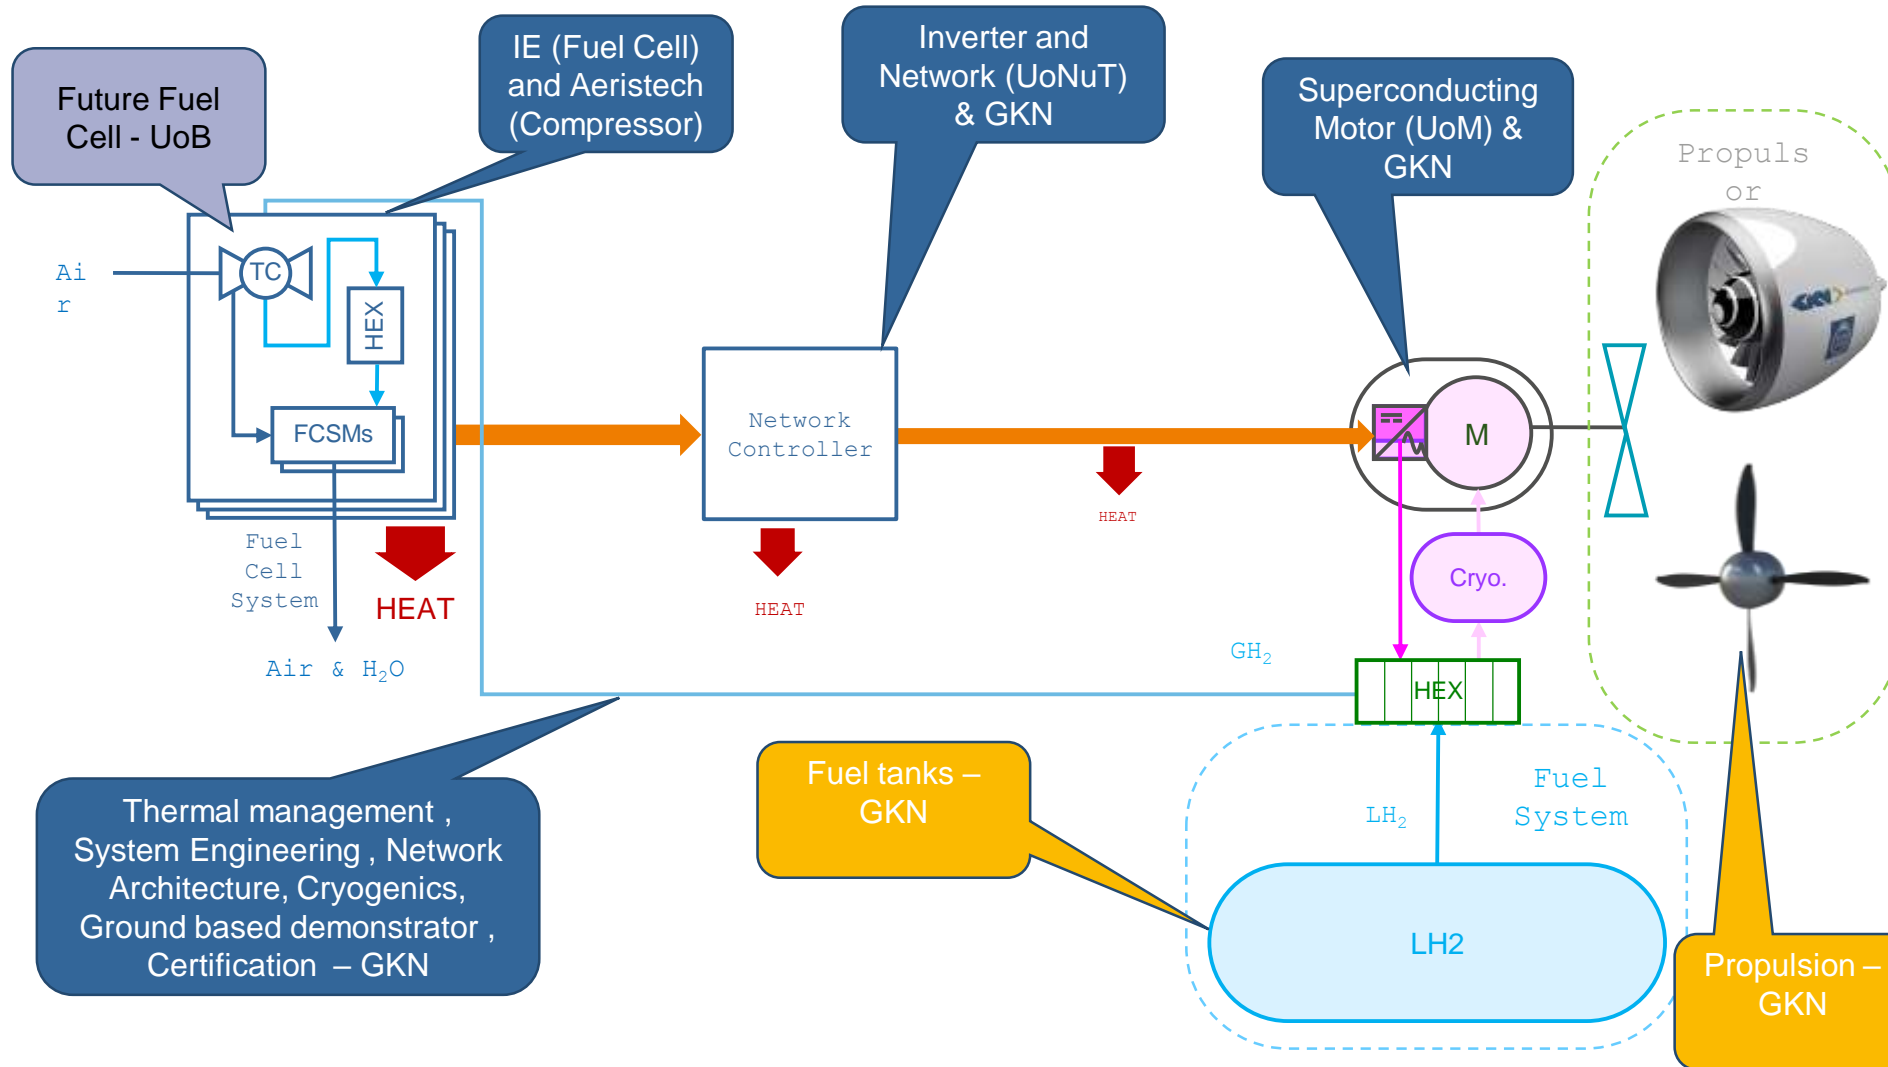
Future Fuel Cell - UoB

IE (Fuel Cell) and Aeristech (Compressor)

Inverter and Network (UoNuT) & GKN

Superconducting Motor (UoM) & GKN

Propuls or

Ai r

TC

HEX

FCSMs

Fuel Cell System

HEAT

Air & $H_2O$

Network Controller

HEAT

HEAT

M

Cryo.

$GH_2$

HEX

$LH_2$

Fuel System

LH2

Fuel tanks – GKN

Thermal management , System Engineering , Network Architecture, Cryogenics, Ground based demonstrator , Certification – GKN

Propulsion – GKN